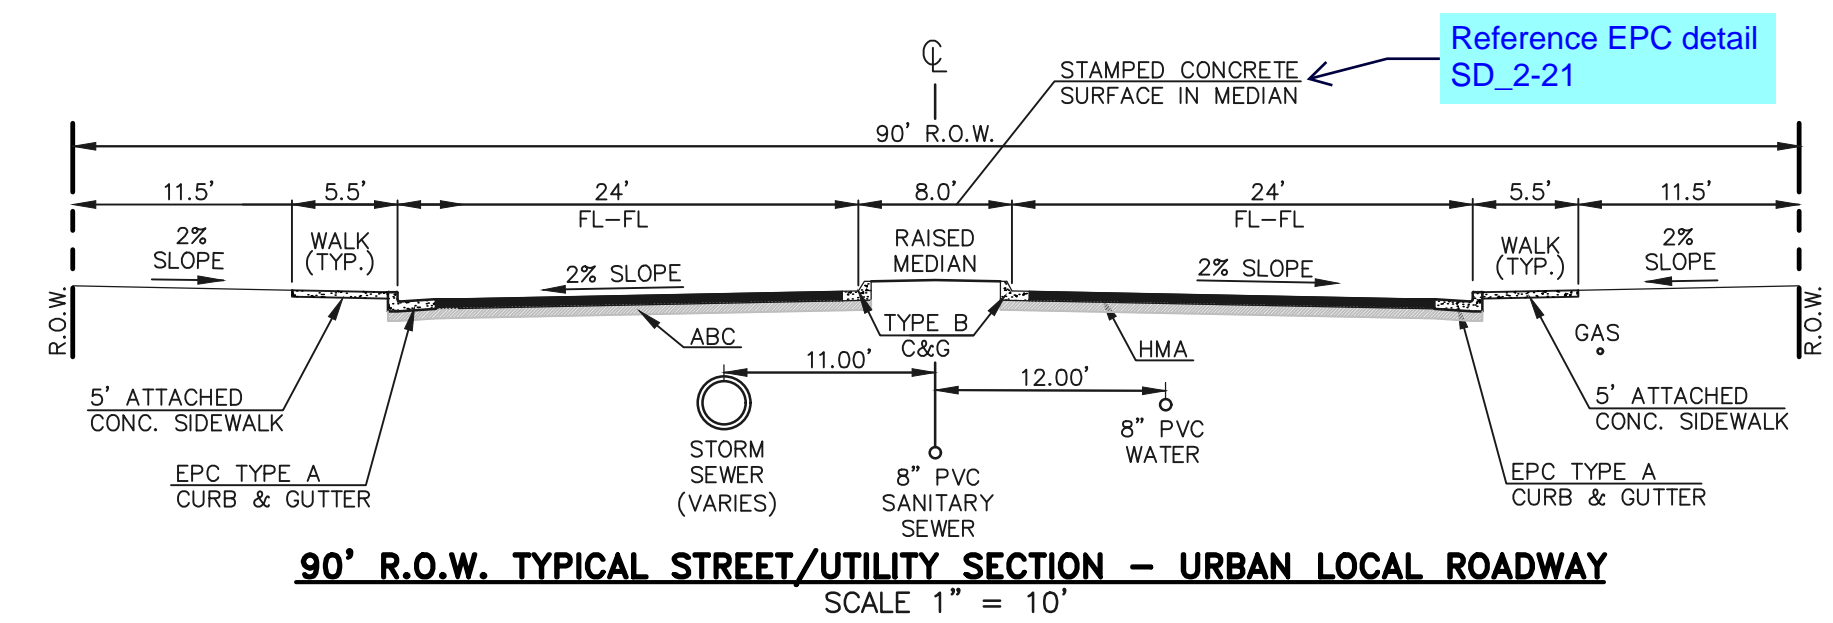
Reference EPC detail SD_2-21

STAMPED CONCRETE SURFACE IN MEDIAN

℄

90' R.O.W.

11.5'
5.5'
24'
FL–FL
8.0'
24'
FL–FL
5.5'
11.5'

2% SLOPE
WALK (TYP.)
2% SLOPE
RAISED MEDIAN
2% SLOPE
WALK (TYP.)
2% SLOPE

R.O.W.
R.O.W.

TYPE B C&G
ABC
HMA
GAS

11.00'
12.00'

5' ATTACHED CONC. SIDEWALK
EPC TYPE A CURB & GUTTER
STORM SEWER (VARIES)
8" PVC SANITARY SEWER
8" PVC WATER
5' ATTACHED CONC. SIDEWALK
EPC TYPE A CURB & GUTTER

90' R.O.W. TYPICAL STREET/UTILITY SECTION – URBAN LOCAL ROADWAY
SCALE 1" = 10'